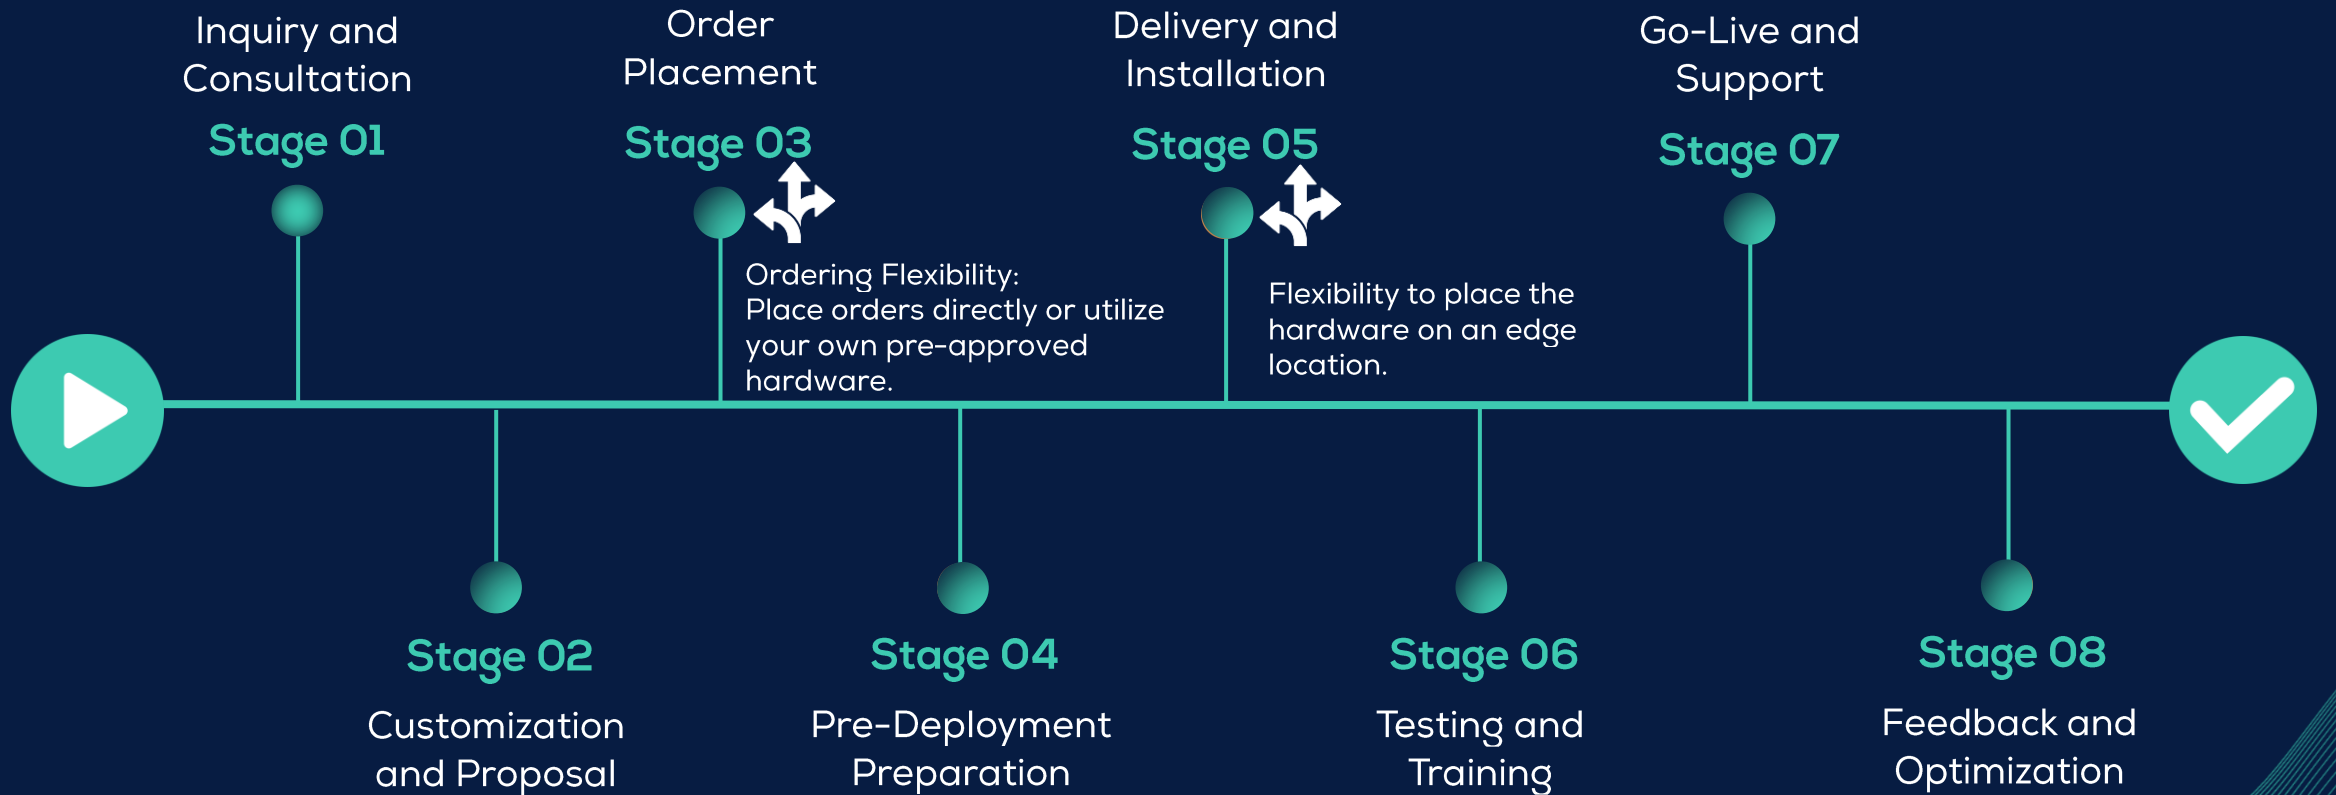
Inquiry and Consultation

Stage 01

Order Placement

Stage 03

Ordering Flexibility:
Place orders directly or utilize your own pre-approved hardware.

Delivery and Installation

Stage 05

Flexibility to place the hardware on an edge location.

Go-Live and Support

Stage 07

Stage 02

Customization and Proposal

Stage 04

Pre-Deployment Preparation

Stage 06

Testing and Training

Stage 08

Feedback and Optimization